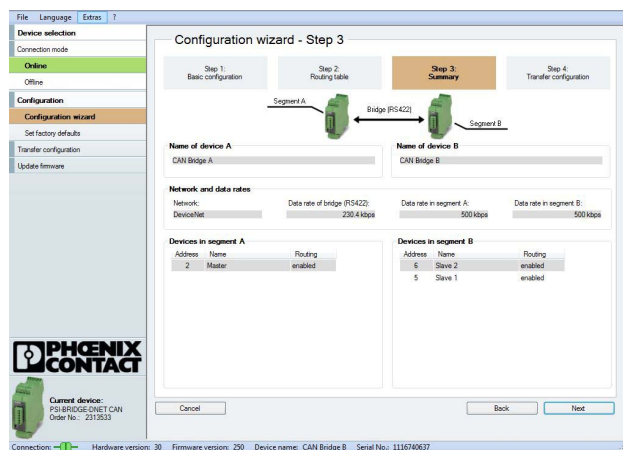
File Language Extras ?

Device selection
Connection mode
Online
Offline
Configuration
Configuration wizard
Set factory defaults
Transfer configuration
Update firmware

PHOENIX CONTACT

Current device:
PSI-BRIDGE-DNET CAN
Order No.: 2313533

Configuration wizard - Step 3

Step 1:
Basic configuration

Step 2:
Routing table

Step 3:
Summary

Step 4:
Transfer configuration

Segment A
Bridge (RS422)
Segment B

Name of device A
CAN Bridge A

Name of device B
CAN Bridge B

Network and data rates
Network:
DeviceNet
Data rate of bridge (RS422):
230.4 kbps
Data rate in segment A:
500 kbps
Data rate in segment B:
500 kbps

Devices in segment A
| Address | Name | Routing |
|---|---|---|
| 2 | Master | enabled |

Devices in segment B
| Address | Name | Routing |
|---|---|---|
| 6 | Slave 2 | enabled |
| 5 | Slave 1 | enabled |

Cancel
Back
Next

Connection: Hardware version: 30 Firmware version: 250 Device name: CAN Bridge B Serial No.: 1116740637